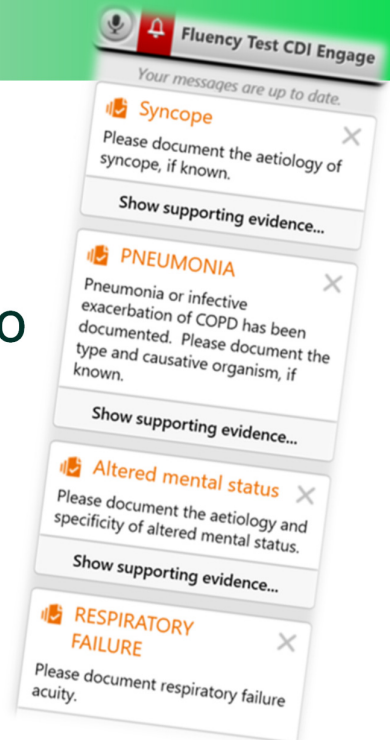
Fluency Test CDI Engage

Your messages are up to date.

Syncope

Please document the aetiology of syncope, if known.

Show supporting evidence...

PNEUMONIA

Pneumonia or infective exacerbation of COPD has been documented. Please document the type and causative organism, if known.

Show supporting evidence...

Altered mental status

Please document the aetiology and specificity of altered mental status.

Show supporting evidence...

RESPIRATORY FAILURE

Please document respiratory failure acuity.

o